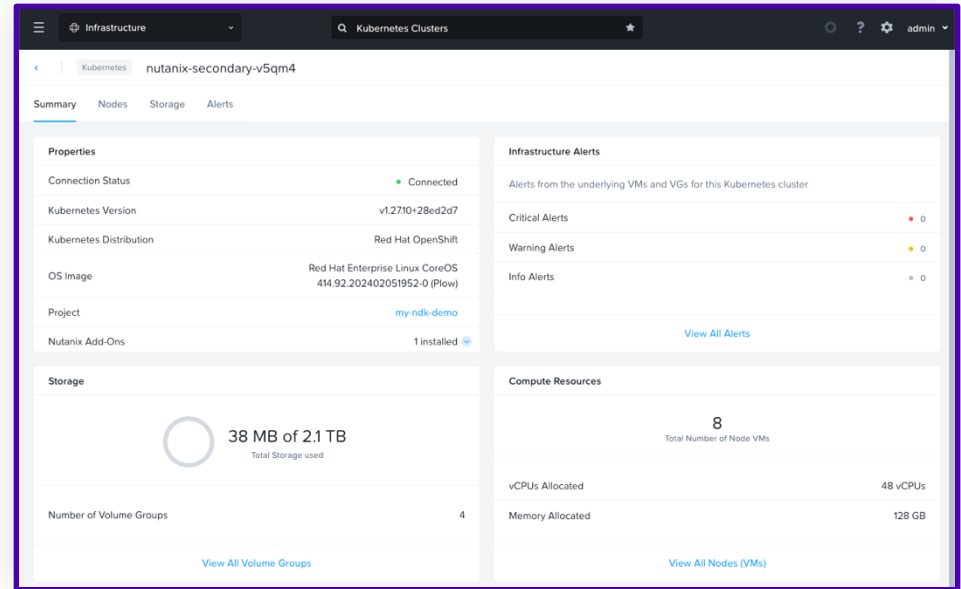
Infrastructure

Kubernetes Clusters

? admin

Kubernetes nutanix-secondary-v5qm4

Summary Nodes Storage Alerts

Properties

Connection Status Connected

Kubernetes Version v1.27.10+28ed2d7

Kubernetes Distribution Red Hat OpenShift

OS Image Red Hat Enterprise Linux CoreOS 414.92.202402051952-0 (Plow)

Project my-ndk-demo

Nutanix Add-Ons 1 installed

Infrastructure Alerts

Alerts from the underlying VMs and VGs for this Kubernetes cluster

Critical Alerts 0

Warning Alerts 0

Info Alerts 0

View All Alerts

Storage

38 MB of 2.1 TB
Total Storage used

Number of Volume Groups 4

View All Volume Groups

Compute Resources

8
Total Number of Node VMs

vCPUs Allocated 48 vCPUs

Memory Allocated 128 GB

View All Nodes (VMs)